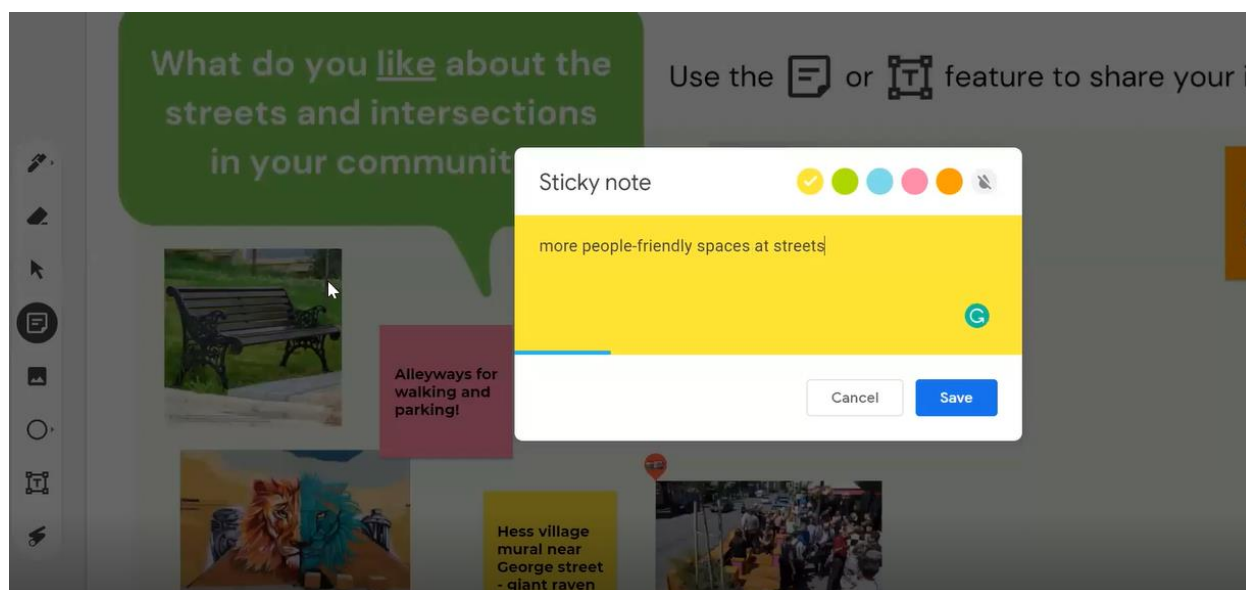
What do you like about the streets and intersections in your communit

Use the [sticky note icon] or [text box icon] feature to share your i

Sticky note

more people-friendly spaces at streets

Cancel

Save

Alleyways for walking and parking!

Hess village mural near George street - giant raven